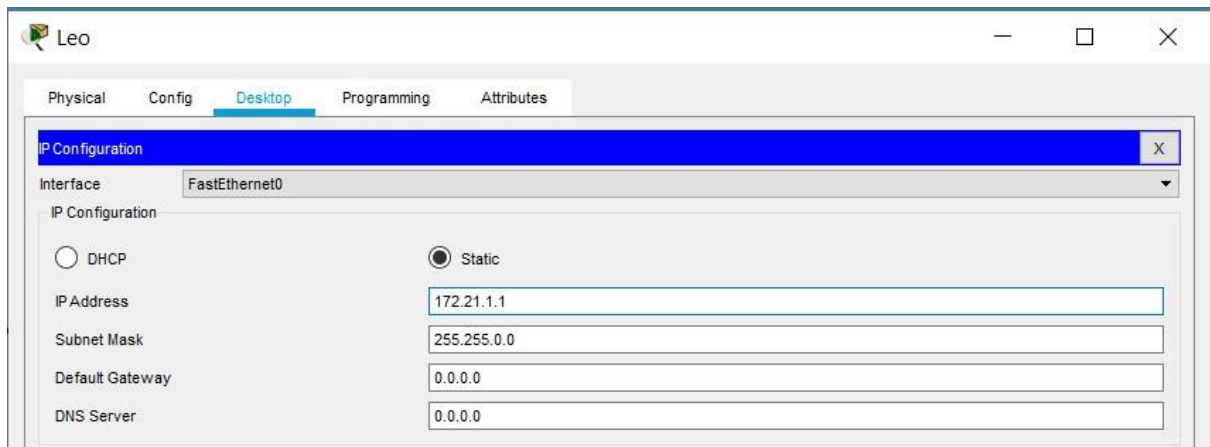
Leo

Physical Config Desktop Programming Attributes

IP Configuration X

Interface FastEthernet0

IP Configuration

DHCP Static

IP Address 172.21.1.1

Subnet Mask 255.255.0.0

Default Gateway 0.0.0.0

DNS Server 0.0.0.0